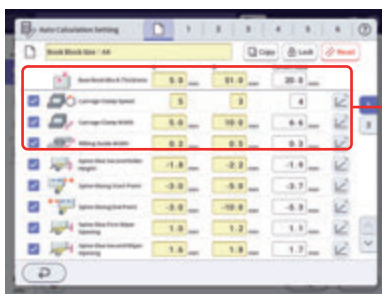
Auto Calculation Setting 1 2 3 4 5 6 ?

Book Block Size : A4 Copy Lock Reset

| | | | |
|---|---|---|---|
| Base Book Block Thickness | 5.0 mm | 51.0 mm | 20.0 mm |
| Carriage Clamp Speed | 5 | 3 | 4 |
| Carriage Clamp Width | 5.0 mm | 10.0 mm | 6.6 mm |
| Milling Guide Width | 0.3 mm | 0.3 mm | 0.3 mm |
| Spine Glue Ins.(roller) Height | -1.8 mm | -2.2 mm | -1.9 mm |
| Spine Glueing Start Point | -3.0 mm | -5.0 mm | -3.7 mm |
| Spine Glueing End Point | -3.0 mm | -10.0 mm | -5.0 mm |
| Spine Glue First Wiper Opening | 1.0 mm | 1.2 mm | 1.1 mm |
| Spine Glue Second Wiper Opening | 1.6 mm | 1.8 mm | 1.7 mm |

1
2